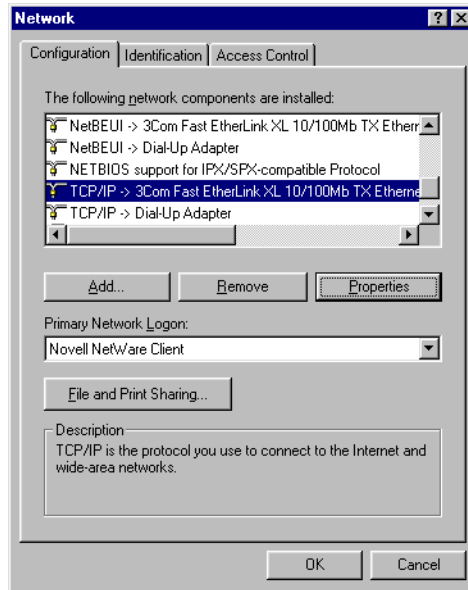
Network

?

Configuration | Identification | Access Control

The following network components are installed:

NetBEUI -> 3Com Fast EtherLink XL 10/100Mb TX Etherr
NetBEUI -> Dial-Up Adapter
NETBIOS support for IPX/SPX-compatible Protocol
TCP/IP -> 3Com Fast EtherLink XL 10/100Mb TX Etherne
TCP/IP -> Dial-Up Adapter

Add...
Remove
Properties

Primary Network Logon:
Novell NetWare Client

File and Print Sharing...

Description
TCP/IP is the protocol you use to connect to the Internet and wide-area networks.

OK
Cancel